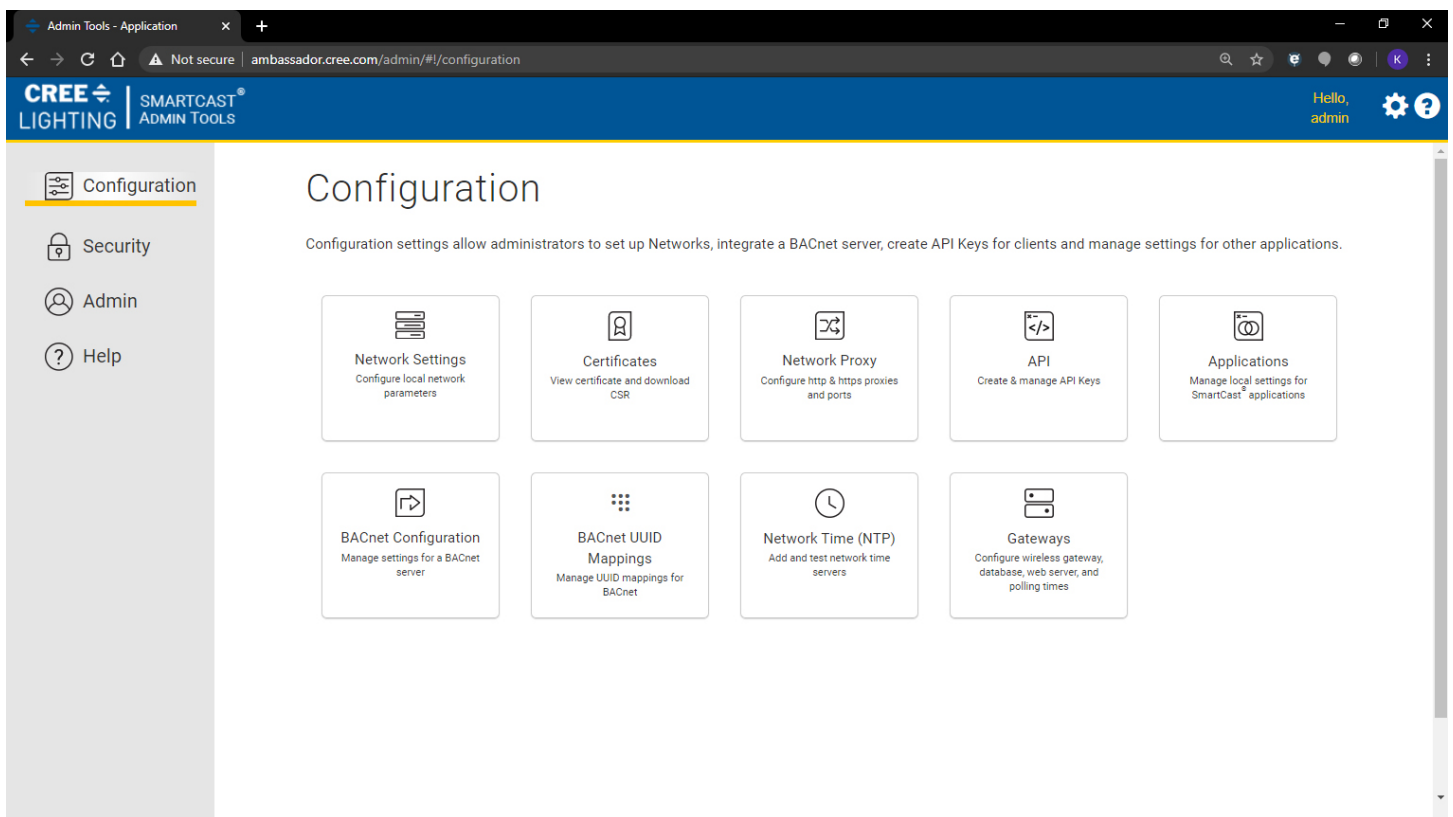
Admin Tools - Application

Not secure | ambassador.cree.com/admin/#!/configuration

K

CREE LIGHTING | SMARTCAST® ADMIN TOOLS

Hello, admin

Configuration

Security

Admin

Help

Configuration

Configuration settings allow administrators to set up Networks, integrate a BACnet server, create API Keys for clients and manage settings for other applications.

Network Settings
Configure local network parameters

Certificates
View certificate and download CSR

Network Proxy
Configure http & https proxies and ports

API
Create & manage API Keys

Applications
Manage local settings for SmartCast® applications

BACnet Configuration
Manage settings for a BACnet server

BACnet UUID Mappings
Manage UUID mappings for BACnet

Network Time (NTP)
Add and test network time servers

Gateways
Configure wireless gateway, database, web server, and polling times